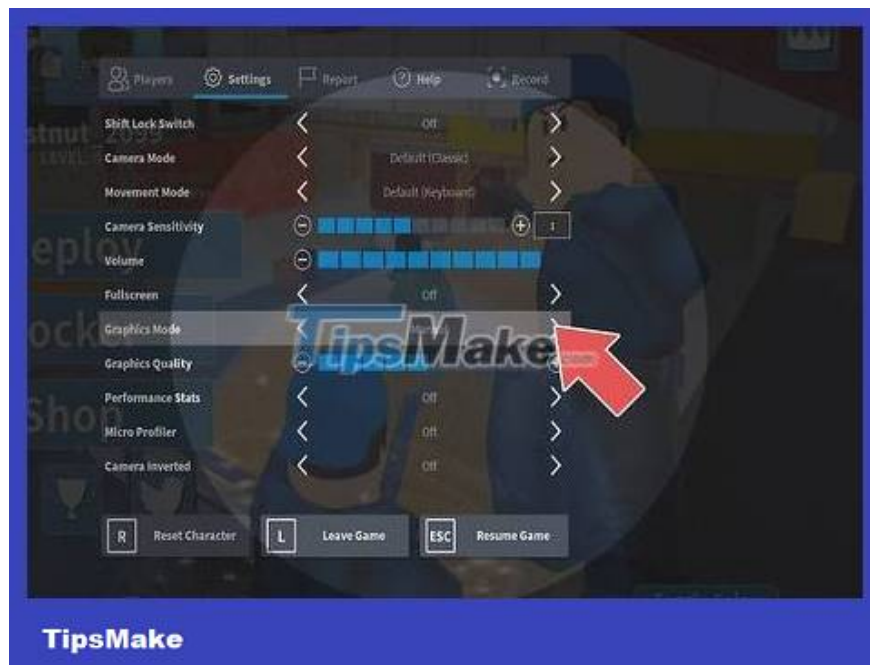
Players Settings Report Help Record

Shift Lock Switch Off

Camera Mode Default (Classic)

Movement Mode Default (Keyboard)

Camera Sensitivity 1

Volume

Fullscreen Off

Graphics Mode

Graphics Quality

Performance Stats Off

Micro Profiler Off

Camera Inverted Off

R Reset Character

L Leave Game

ESC Resume Game

TipsMake.com

TipsMake